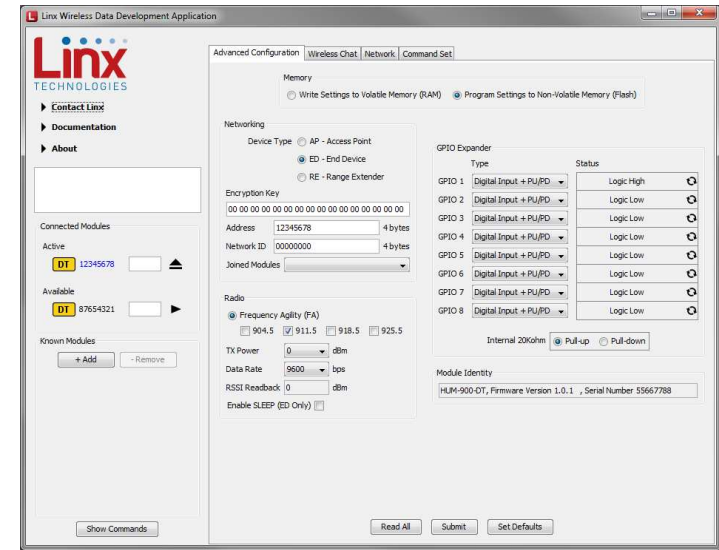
Linx Wireless Data Development Application

Linx
TECHNOLOGIES

Contact Linx
Documentation
About

Connected Modules
Active
DT 12345678
Available
DT 87654321

Known Modules
+ Add
- Remove

Show Commands

Advanced Configuration | Wireless Chat | Network | Command Set

Memory
Write Settings to Volatile Memory (RAM)
Program Settings to Non-Volatile Memory (Flash)

Networking
Device Type
AP - Access Point
ED - End Device
RE - Range Extender
Encryption Key
00 00 00 00 00 00 00 00 00 00 00 00 00 00 00 00
Address 12345678 4 bytes
Network ID 00000000 4 bytes
Joined Modules

Radio
Frequency Agility (FA)
904.5 911.5 918.5 925.5
TX Power 0 dBm
Data Rate 9600 bps
RSSI Readback 0 dBm
Enable SLEEP (ED Only)

GPIO Expander
| | Type | Status |
|---|---|---|
| GPIO 1 | Digital Input + PU/PD | Logic High |
| GPIO 2 | Digital Input + PU/PD | Logic Low |
| GPIO 3 | Digital Input + PU/PD | Logic Low |
| GPIO 4 | Digital Input + PU/PD | Logic Low |
| GPIO 5 | Digital Input + PU/PD | Logic Low |
| GPIO 6 | Digital Input + PU/PD | Logic Low |
| GPIO 7 | Digital Input + PU/PD | Logic Low |
| GPIO 8 | Digital Input + PU/PD | Logic Low |

Internal 20Kohm Pull-up Pull-down

Module Identity
HUM-900-DT, Firmware Version 1.0.1 , Serial Number 55667788

Read All
Submit
Set Defaults